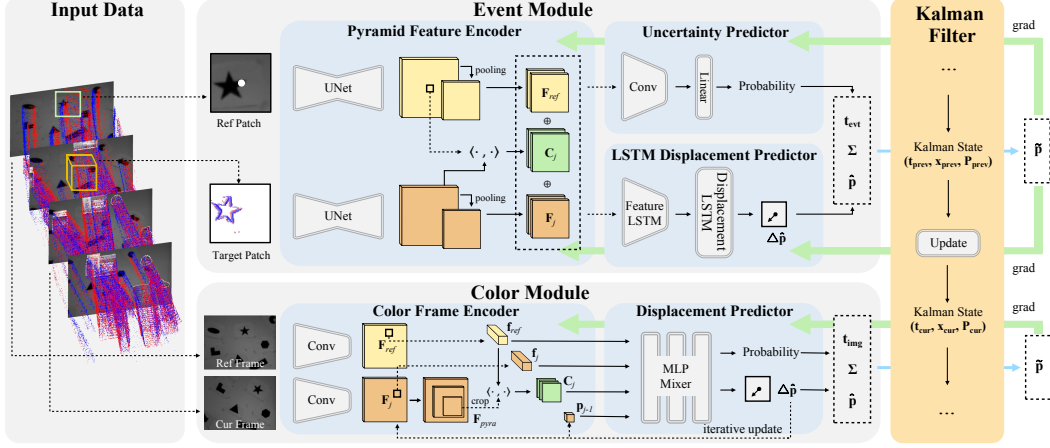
Input Data

Event Module

Pyramid Feature Encoder

Uncertainty Predictor

Kalman Filter

grad

Ref Patch

UNet

pooling

$\mathbf{F}_{ref}$

Conv

Linear

Probability

$\oplus$

$\langle\cdot,\cdot\rangle$

$\mathbf{C}_j$

$\mathbf{t}_{evt}$

$\Sigma$

$\hat{\mathbf{p}}$

LSTM Displacement Predictor

…

Kalman State $(\mathbf{t}_{prev}, \mathbf{x}_{prev}, \mathbf{P}_{prev})$

$\tilde{\mathbf{p}}$

$\oplus$

Target Patch

UNet

pooling

$\mathbf{F}_j$

Feature LSTM

Displacement LSTM

$\triangle\hat{\mathbf{p}}$

Update

grad

Color Module

grad

Color Frame Encoder

Displacement Predictor

Ref Frame

Conv

$\mathbf{F}_{ref}$

$\mathbf{f}_{ref}$

$\mathbf{f}_j$

MLP Mixer

Probability

$\mathbf{t}_{img}$

Kalman State $(\mathbf{t}_{cur}, \mathbf{x}_{cur}, \mathbf{P}_{cur})$

$\tilde{\mathbf{p}}$

Conv

$\mathbf{F}_j$

$\langle\cdot,\cdot\rangle$

$\mathbf{C}_j$

$\Sigma$

$\triangle\hat{\mathbf{p}}$

crop

$\mathbf{F}_{pyra}$

$\mathbf{p}_{j-1}$

$\hat{\mathbf{p}}$

Cur Frame

iterative update

…